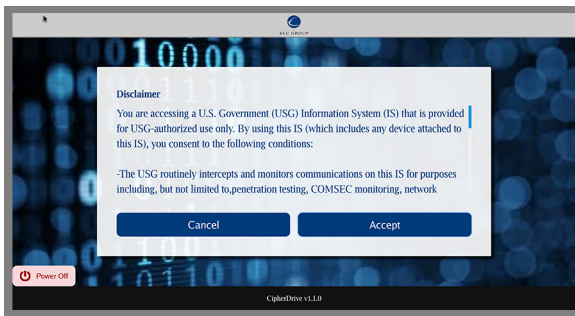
SLC GROUP

Disclaimer

You are accessing a U.S. Government (USG) Information System (IS) that is provided for USG-authorized use only. By using this IS (which includes any device attached to this IS), you consent to the following conditions:

-The USG routinely intercepts and monitors communications on this IS for purposes including, but not limited to,penetration testing, COMSEC monitoring, network

Cancel

Accept

Power Off

CipherDrive v1.1.0